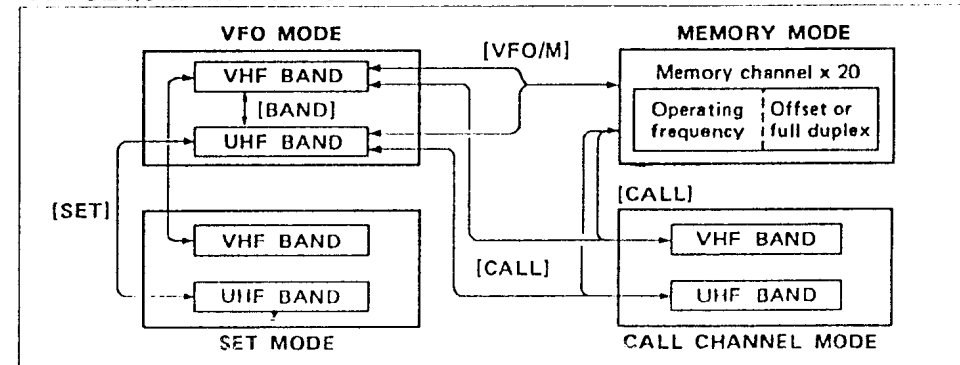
VFO MODE

VHF BAND

[BAND]

UHF BAND

[VFO/M]

MEMORY MODE

Memory channel x 20

Operating frequency

Offset or full duplex

[SET]

VHF BAND

UHF BAND

SET MODE

[CALL]

[CALL]

VHF BAND

UHF BAND

CALL CHANNEL MODE